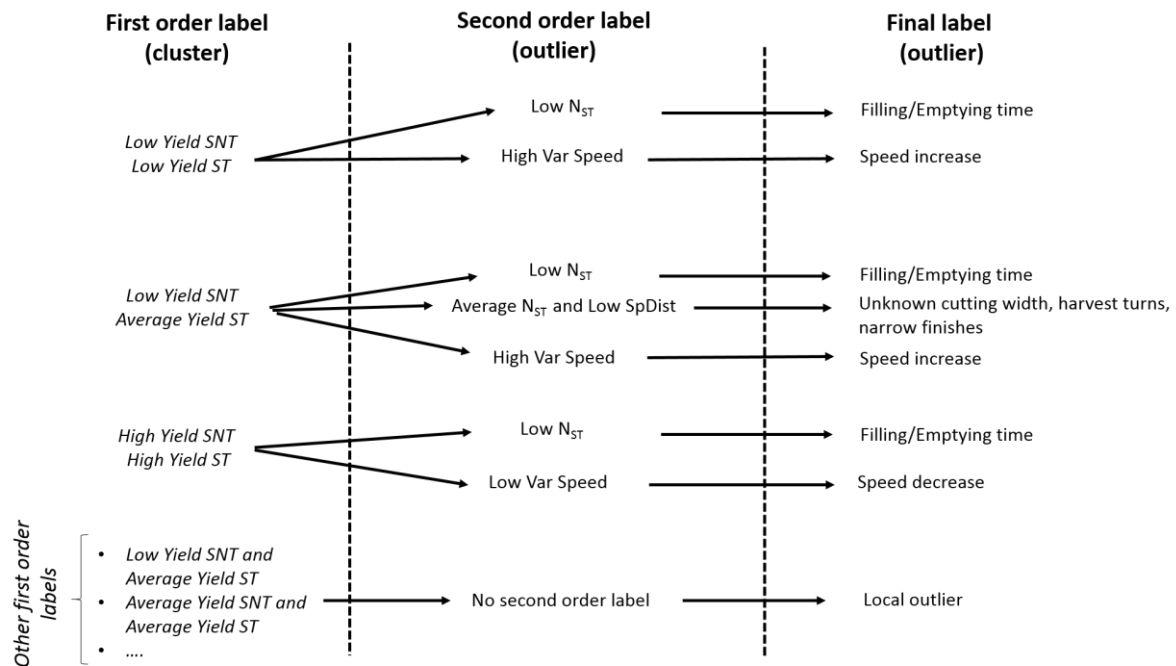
First order label (cluster)

Second order label (outlier)

Final label (outlier)

Low Yield SNT
Low Yield ST

Low $N_{ST}$

Filling/Emptying time

High Var Speed

Speed increase

Low Yield SNT
Average Yield ST

Low $N_{ST}$

Filling/Emptying time

Average $N_{ST}$ and Low SpDist

Unknown cutting width, harvest turns, narrow finishes

High Var Speed

Speed increase

High Yield SNT
High Yield ST

Low $N_{ST}$

Filling/Emptying time

Low Var Speed

Speed decrease

Other first order labels

• Low Yield SNT and Average Yield ST
• Average Yield SNT and Average Yield ST
• ....

No second order label

Local outlier